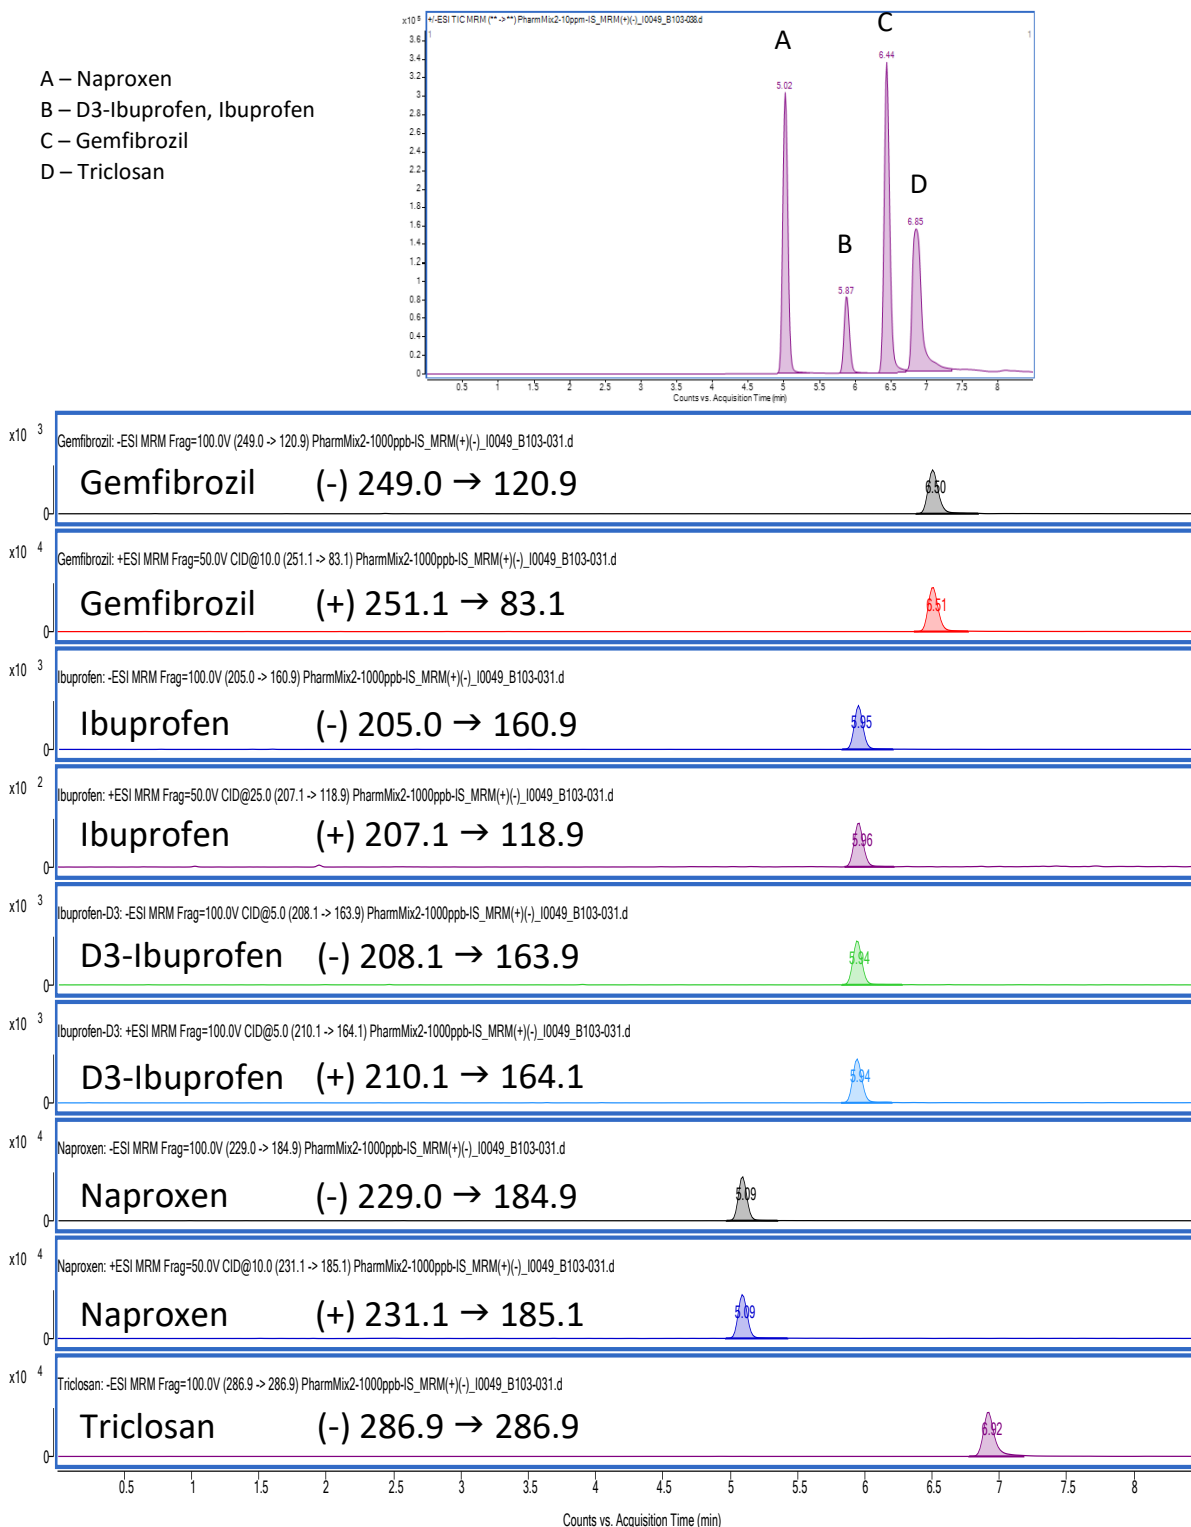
A – Naproxen
B – D3-Ibuprofen, Ibuprofen
C – Gemfibrozil
D – Triclosan

x10 $^5$ +/-ESI TIC MRM (** -> **) PharmMix2-10ppm-IS_MRM(+)(-)_I0049_B103-038.d

3.6 3.4 3.2 3 2.8 2.6 2.4 2.2 2 1.8 1.6 1.4 1.2 1 0.8 0.6 0.4 0.2 0

A 5.02
B 5.87
C 6.44
D 6.85

0.5 1 1.5 2 2.5 3 3.5 4 4.5 5 5.5 6 6.5 7 7.5 8
Counts vs. Acquisition Time (min)

x10 $^3$ Gemfibrozil: -ESI MRM Frag=100.0V (249.0 -> 120.9) PharmMix2-1000ppb-IS_MRM(+)(-)_I0049_B103-031.d
Gemfibrozil (-) 249.0 → 120.9
6.50
0

x10 $^4$ Gemfibrozil: +ESI MRM Frag=50.0V CID@10.0 (251.1 -> 83.1) PharmMix2-1000ppb-IS_MRM(+)(-)_I0049_B103-031.d
Gemfibrozil (+) 251.1 → 83.1
6.51
0

x10 $^3$ Ibuprofen: -ESI MRM Frag=100.0V (205.0 -> 160.9) PharmMix2-1000ppb-IS_MRM(+)(-)_I0049_B103-031.d
Ibuprofen (-) 205.0 → 160.9
5.95
0

x10 $^2$ Ibuprofen: +ESI MRM Frag=50.0V CID@25.0 (207.1 -> 118.9) PharmMix2-1000ppb-IS_MRM(+)(-)_I0049_B103-031.d
Ibuprofen (+) 207.1 → 118.9
5.96
0

x10 $^3$ Ibuprofen-D3: -ESI MRM Frag=100.0V CID@5.0 (208.1 -> 163.9) PharmMix2-1000ppb-IS_MRM(+)(-)_I0049_B103-031.d
D3-Ibuprofen (-) 208.1 → 163.9
5.94
0

x10 $^3$ Ibuprofen-D3: +ESI MRM Frag=100.0V CID@5.0 (210.1 -> 164.1) PharmMix2-1000ppb-IS_MRM(+)(-)_I0049_B103-031.d
D3-Ibuprofen (+) 210.1 → 164.1
5.94
0

x10 $^4$ Naproxen: -ESI MRM Frag=100.0V (229.0 -> 184.9) PharmMix2-1000ppb-IS_MRM(+)(-)_I0049_B103-031.d
Naproxen (-) 229.0 → 184.9
5.09
0

x10 $^4$ Naproxen: +ESI MRM Frag=50.0V CID@10.0 (231.1 -> 185.1) PharmMix2-1000ppb-IS_MRM(+)(-)_I0049_B103-031.d
Naproxen (+) 231.1 → 185.1
5.09
0

x10 $^4$ Triclosan: -ESI MRM Frag=100.0V (286.9 -> 286.9) PharmMix2-1000ppb-IS_MRM(+)(-)_I0049_B103-031.d
Triclosan (-) 286.9 → 286.9
6.92
0

0.5 1 1.5 2 2.5 3 3.5 4 4.5 5 5.5 6 6.5 7 7.5 8
Counts vs. Acquisition Time (min)